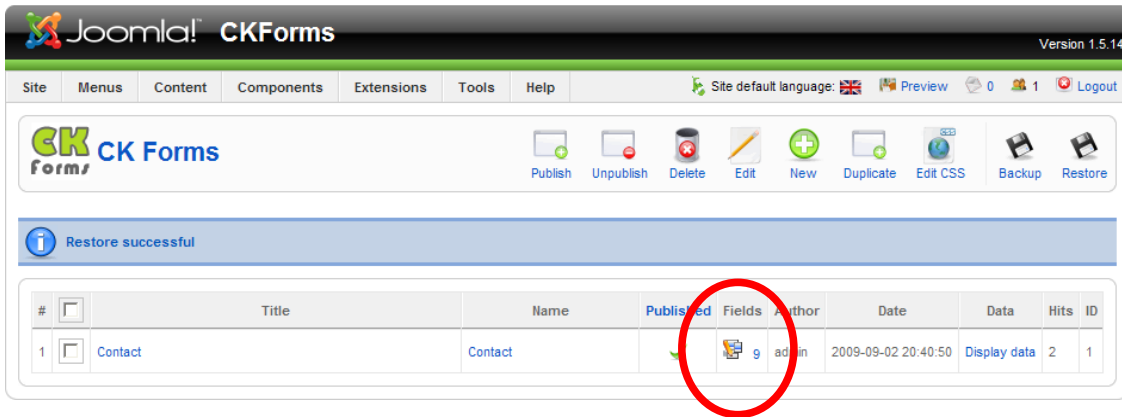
Joomla! CKForms

Version 1.5.14

Site Menus Content Components Extensions Tools Help

Site default language: Preview 0 1 Logout

CK Forms CK Forms

Publish Unpublish Delete Edit New Duplicate Edit CSS Backup Restore

Restore successful

| # | | Title | Name | Published | Fields | Author | Date | Data | Hits | ID |
|---|---|---|---|---|---|---|---|---|---|---|
| 1 | | Contact | Contact | | 9 | admin | 2009-09-02 20:40:50 | Display data | 2 | 1 |